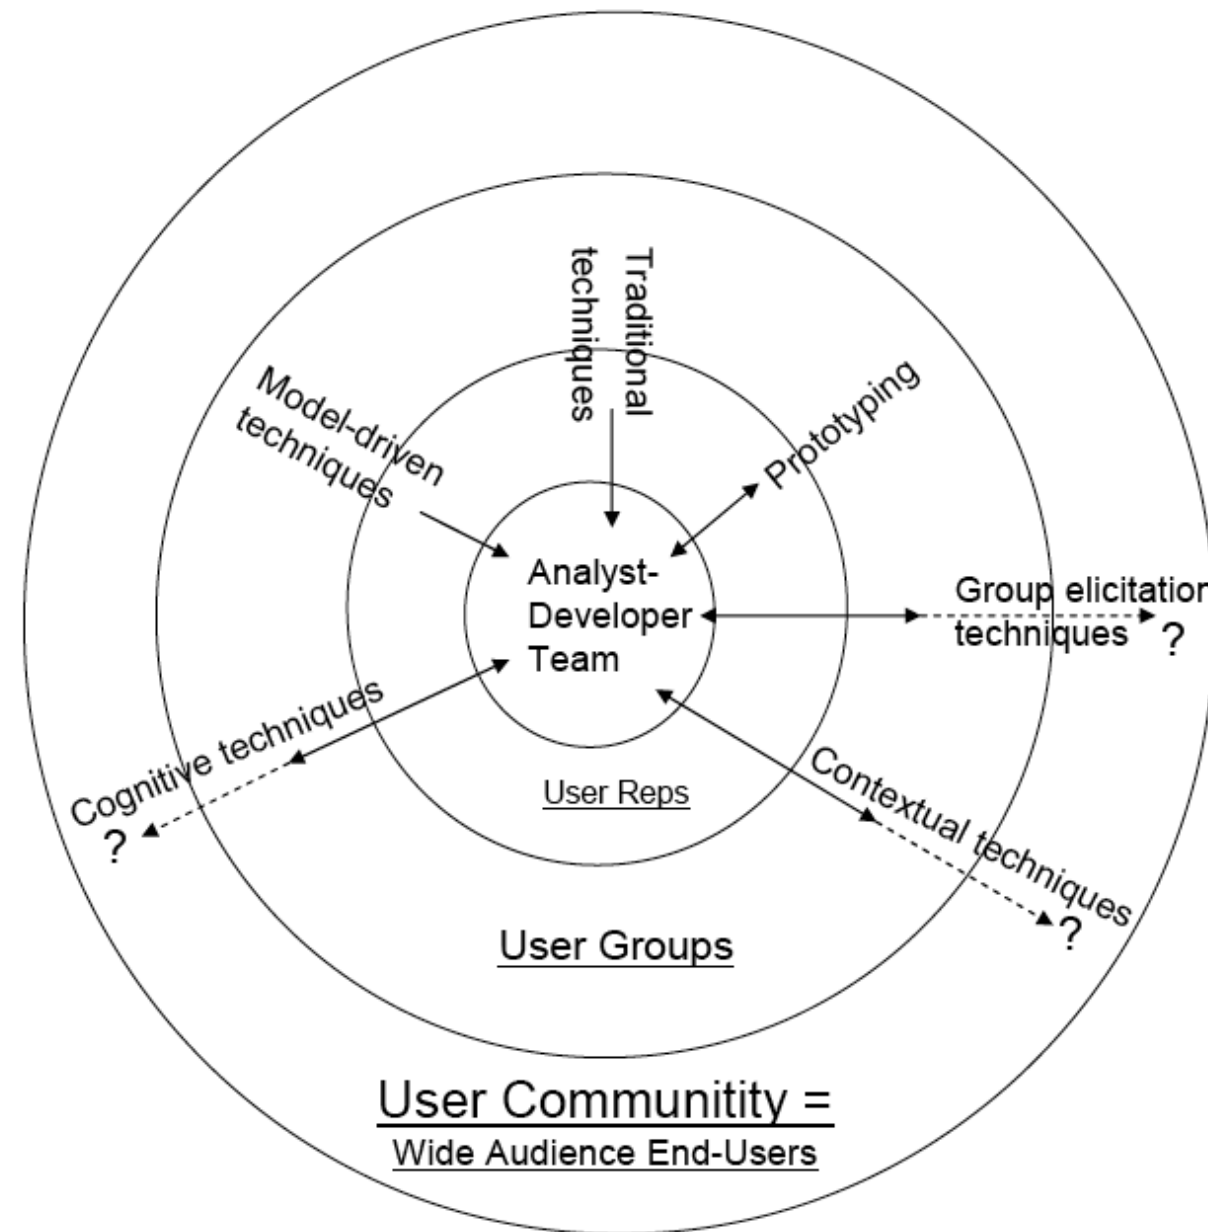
Traditional techniques

Model-driven techniques

Prototyping

Analyst-Developer Team

Group elicitation techniques ?

Cognitive techniques ?

User Reps

Contextual techniques ?

User Groups

User Communitity =
Wide Audience End-Users